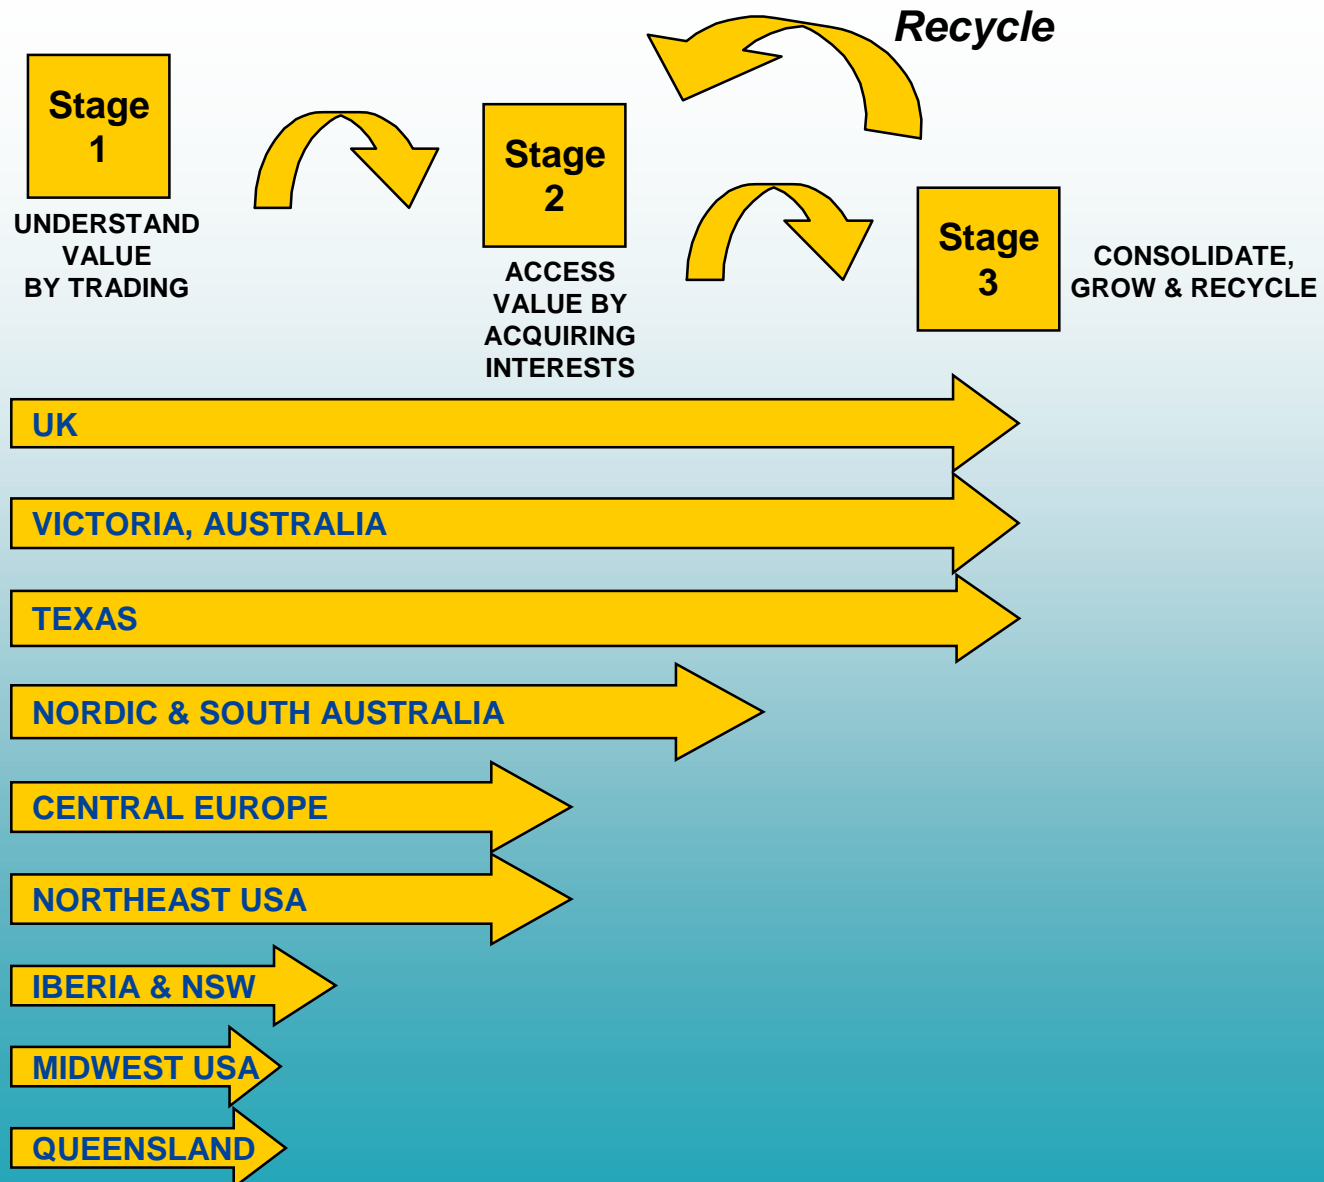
Recycle

Stage 1

UNDERSTAND VALUE BY TRADING

Stage 2

ACCESS VALUE BY ACQUIRING INTERESTS

Stage 3

CONSOLIDATE, GROW & RECYCLE

UK

VICTORIA, AUSTRALIA

TEXAS

NORDIC & SOUTH AUSTRALIA

CENTRAL EUROPE

NORTHEAST USA

IBERIA & NSW

MIDWEST USA

QUEENSLAND